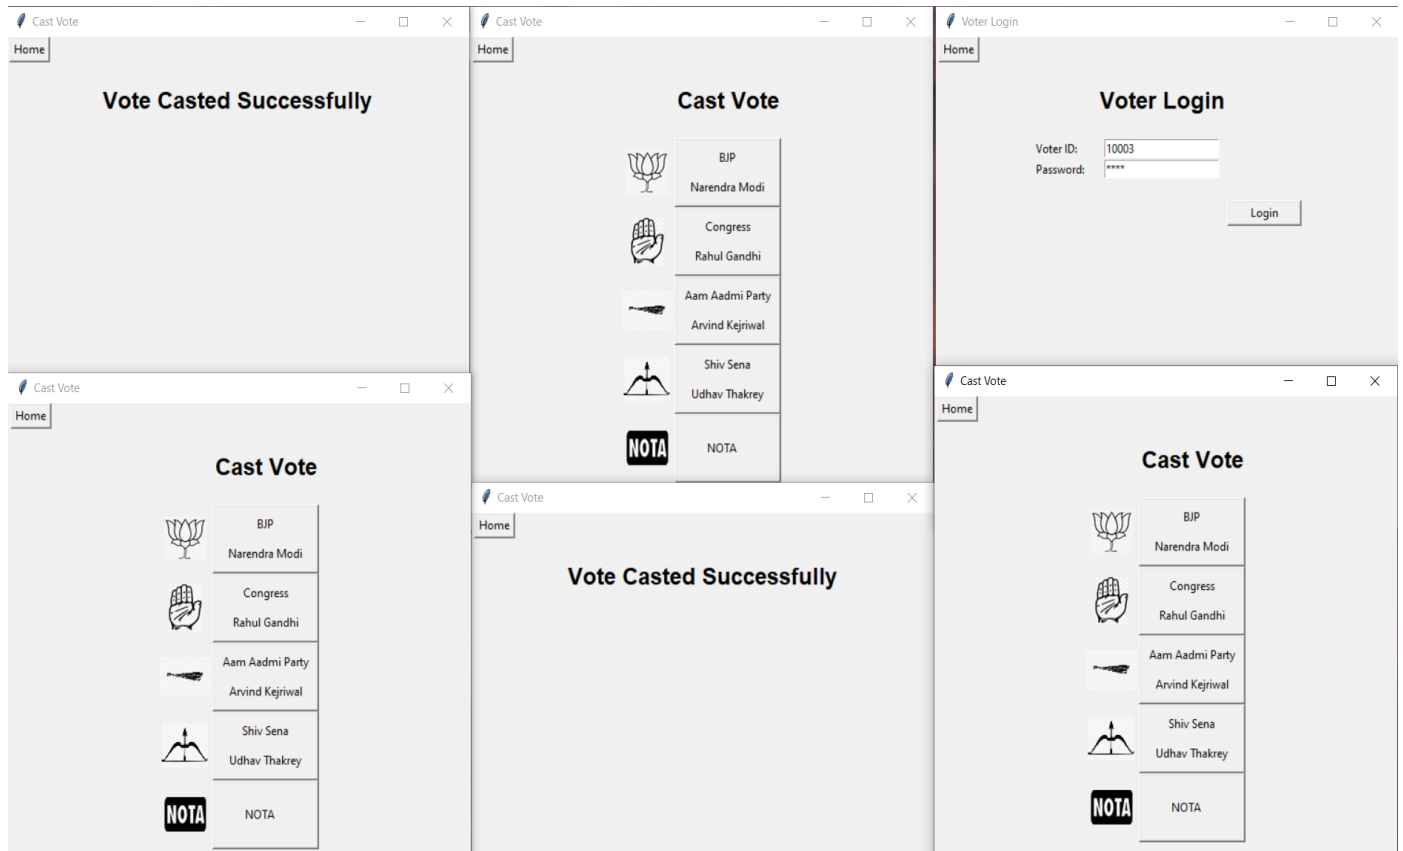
Cast Vote

Home

Vote Casted Successfully

Cast Vote

Home

Cast Vote

BJP
Narendra Modi

Congress
Rahul Gandhi

Aam Aadmi Party
Arvind Kejriwal

Shiv Sena
Udhav Thakrey

NOTA

NOTA

Voter Login

Home

Voter Login

Voter ID: 10003
Password: ****

Login

Cast Vote

Home

Cast Vote

BJP
Narendra Modi

Congress
Rahul Gandhi

Aam Aadmi Party
Arvind Kejriwal

Shiv Sena
Udhav Thakrey

NOTA

NOTA

Cast Vote

Home

Vote Casted Successfully

Cast Vote

Home

Cast Vote

BJP
Narendra Modi

Congress
Rahul Gandhi

Aam Aadmi Party
Arvind Kejriwal

Shiv Sena
Udhav Thakrey

NOTA

NOTA